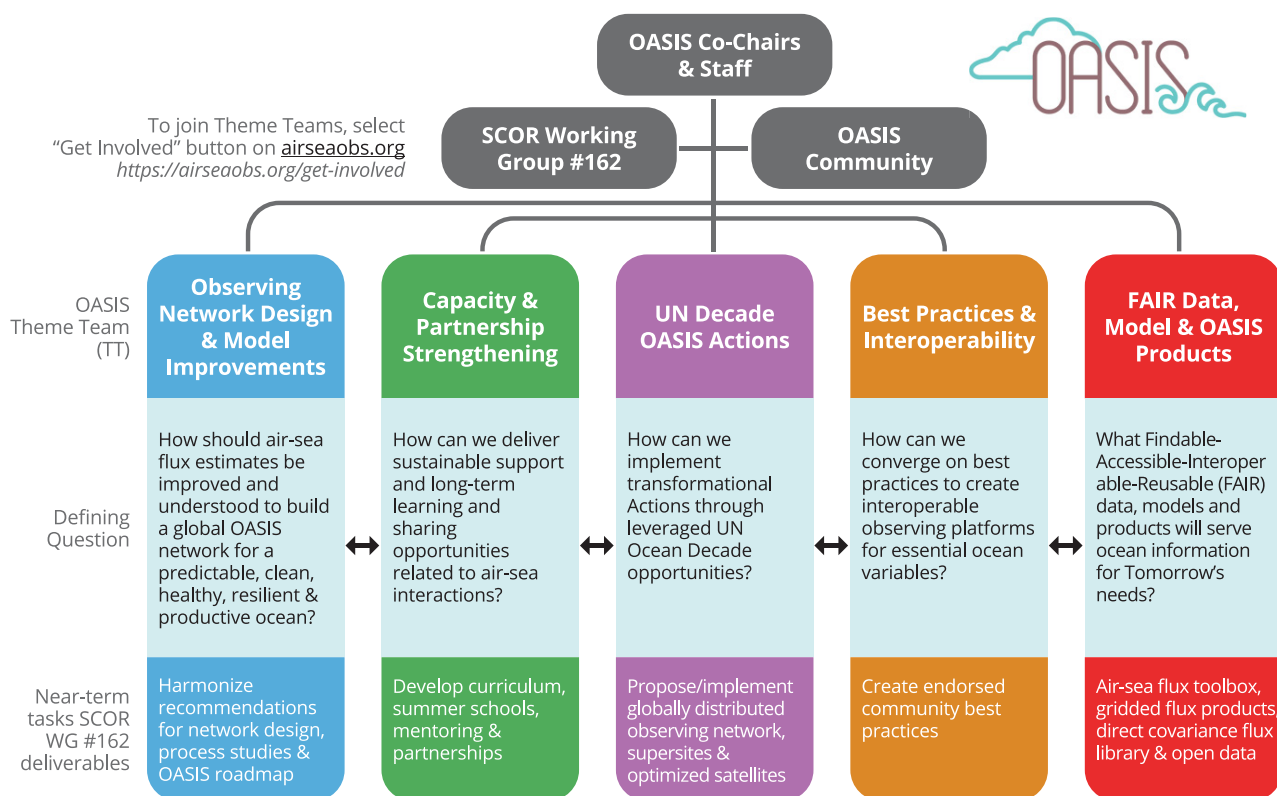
OASIS Co-Chairs & Staff

OASIS

To join Theme Teams, select "Get Involved" button on airseaobs.org
https://airseaobs.org/get-involved

SCOR Working Group #162

OASIS Community

OASIS Theme Team (TT)

Defining Question

Near-term tasks SCOR WG #162 deliverables

Observing Network Design & Model Improvements

How should air-sea flux estimates be improved and understood to build a global OASIS network for a predictable, clean, healthy, resilient & productive ocean?

Harmonize recommendations for network design, process studies & OASIS roadmap

Capacity & Partnership Strengthening

How can we deliver sustainable support and long-term learning and sharing opportunities related to air-sea interactions?

Develop curriculum, summer schools, mentoring & partnerships

UN Decade OASIS Actions

How can we implement transformational Actions through leveraged UN Ocean Decade opportunities?

Propose/implement globally distributed observing network, supersites & optimized satellites

Best Practices & Interoperability

How can we converge on best practices to create interoperable observing platforms for essential ocean variables?

Create endorsed community best practices

FAIR Data, Model & OASIS Products

What Findable-Accessible-Interoperable-Reusable (FAIR) data, models and products will serve ocean information for Tomorrow's needs?

Air-sea flux toolbox, gridded flux products, direct covariance flux library & open data